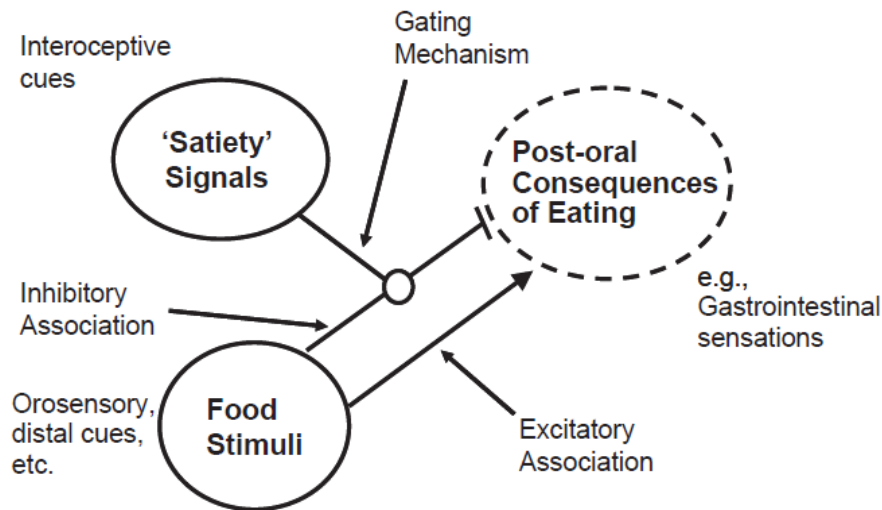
Interoceptive cues

Gating Mechanism

'Satiety' Signals

Post-oral Consequences of Eating

Inhibitory Association

e.g., Gastrointestinal sensations

Orosensory, distal cues, etc.

Food Stimuli

Excitatory Association